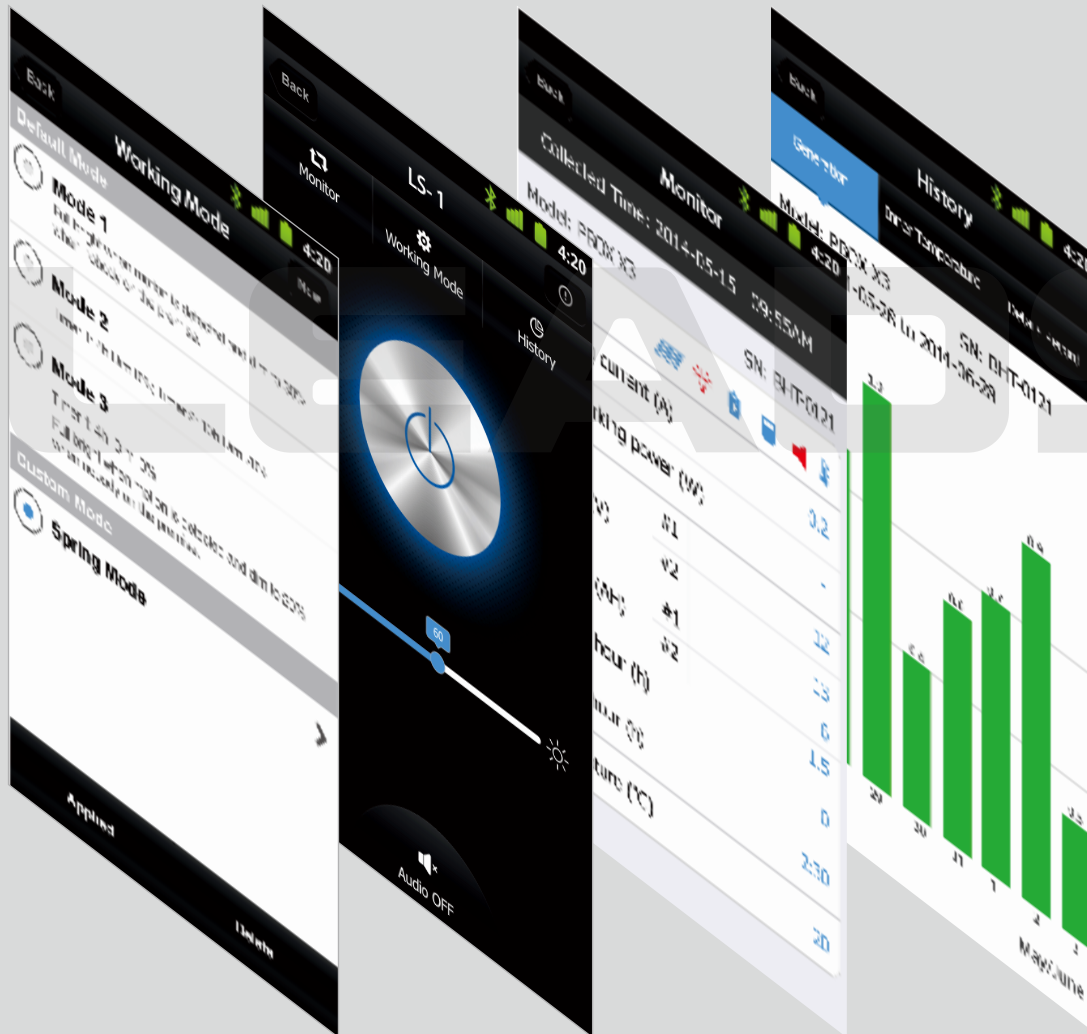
Back
Working Mode
4:20
Default Mode
Mode 1
Mode 2
Mode 3
Custom Mode
Spring Mode
Applied
Delete

Back
Monitor
LS-1
Working Mode
History
4:20
60
Audio OFF

Back
Monitor
4:20
Collected Time: 2014-05-15 09:55AM
Model: PD5X3
SN: BHT-0121
current (A)
rking power (W)
#1
#2
(Ah)
#1
#2
hour (h)
ur (h)
ture (°C)
3.2
-
12
13
0
1.5
0
2:30
20

Back
History
4:20
Generation
Inner Temperature
Model: PD5X3
SN: BHT-0121
-05-28 to 2014-06-28
29
30
31
1
2
2
May
June